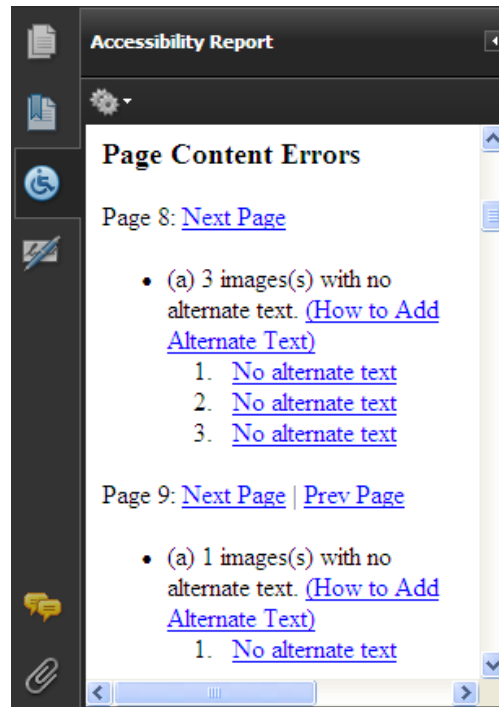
Accessibility Report

Page Content Errors

Page 8: Next Page

- (a) 3 images(s) with no alternate text. (How to Add Alternate Text)
  1. No alternate text
  2. No alternate text
  3. No alternate text

Page 9: Next Page | Prev Page

- (a) 1 images(s) with no alternate text. (How to Add Alternate Text)
  1. No alternate text